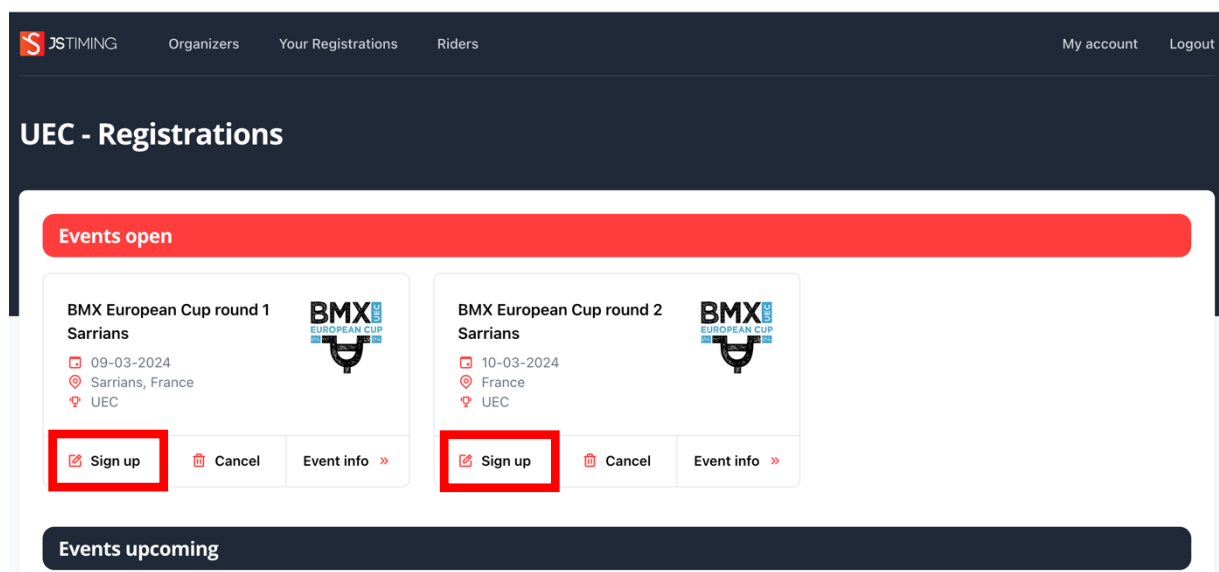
JSTIMING Organizers Your Registrations Riders My account Logout

UEC - Registrations

Events open

BMX European Cup round 1 Sarrians

BMX EUROPEAN CUP UEC

09-03-2024
Sarrians, France
UEC

Sign up Cancel Event info »

BMX European Cup round 2 Sarrians

BMX EUROPEAN CUP UEC

10-03-2024
France
UEC

Sign up Cancel Event info »

Events upcoming